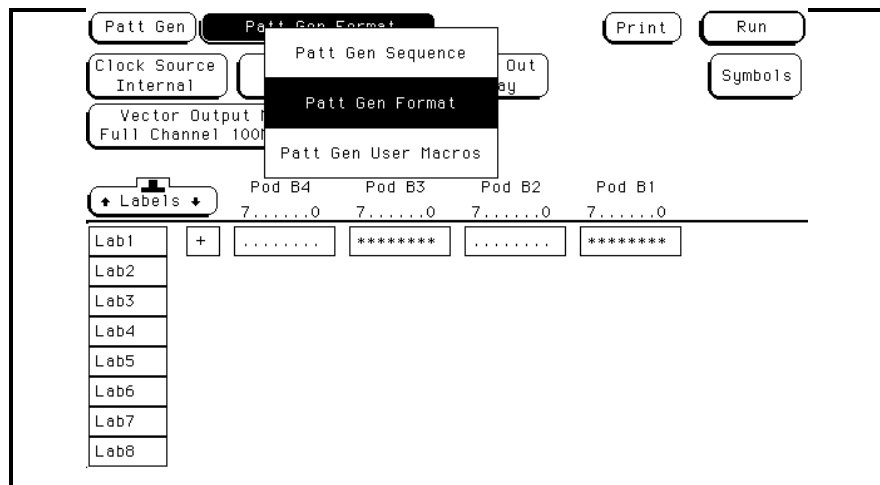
Patt Gen
Patt Gen Format
Print
Run
Patt Gen Sequence
Clock Source Internal
Out
ay
Symbols
Patt Gen Format
Vector Output M
Full Channel 100
Patt Gen User Macros
Labels
Pod B4
7.......0
Pod B3
7.......0
Pod B2
7.......0
Pod B1
7.......0

| Lab1 | + | ........ | ******** | ........ | ******** |
|---|---|---|---|---|---|
| Lab2 | | | | | |
| Lab3 | | | | | |
| Lab4 | | | | | |
| Lab5 | | | | | |
| Lab6 | | | | | |
| Lab7 | | | | | |
| Lab8 | | | | | |